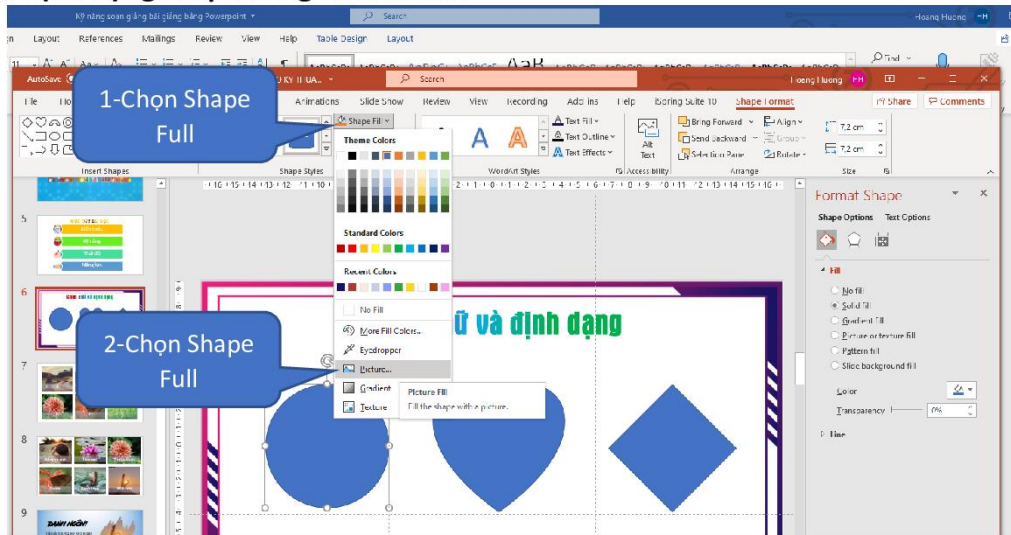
Kỹ năng soạn giảng bài giảng bằng Powerpoint
Search
Hoang Huong HH
Layout References Mailings Review View Help Table Design Layout
AutoSave
Search
Hoang Huong HH
File Home Animations Slide Show Review View Recording Add-ins Help iSpring Suite 10 Shape Format
Share Comments
1-Chọn Shape Full
Shape Fill
Theme Colors
Standard Colors
Recent Colors
No Fill
More Fill Colors...
Eyedropper
Picture...
Gradient
Texture
Picture Fill
Fill the shape with a picture.
Text Fill
Text Outline
Text Effects
Alt Text
Bring Forward
Send Backward
Selection Pane
Align
Group
Rotate
7.2 cm
7.2 cm
Insert Shapes
Shape Styles
WordArt Styles
Accessibility
Arrange
Size
Format Shape
Shape Options Text Options
Fill
No fill
Solid fill
Gradient fill
Picture or texture fill
Pattern fill
Slide background fill
Color
Transparency 0%
Line
5
6
7
8
9
2-Chọn Shape Full
ữ và định dạng